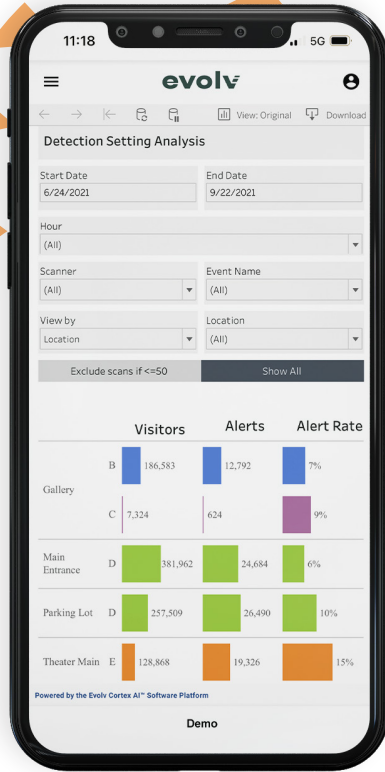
11:18 5G

evolv

View: Original Download

Detection Setting Analysis

Start Date
6/24/2021

End Date
9/22/2021

Hour
(All)

Scanner
(All)

Event Name
(All)

View by
Location

Location
(All)

Exclude scans if <=50

Show All

| | | Visitors | Alerts | Alert Rate |
|---|---|---|---|---|
| Gallery | B | 186,583 | 12,792 | 7% |
| | C | 7,324 | 624 | 9% |
| Main Entrance | D | 381,962 | 24,684 | 6% |
| Parking Lot | D | 257,509 | 26,490 | 10% |
| Theater Main | E | 128,868 | 19,326 | 15% |

Powered by the Evolv Cortex AI™ Software Platform

Demo